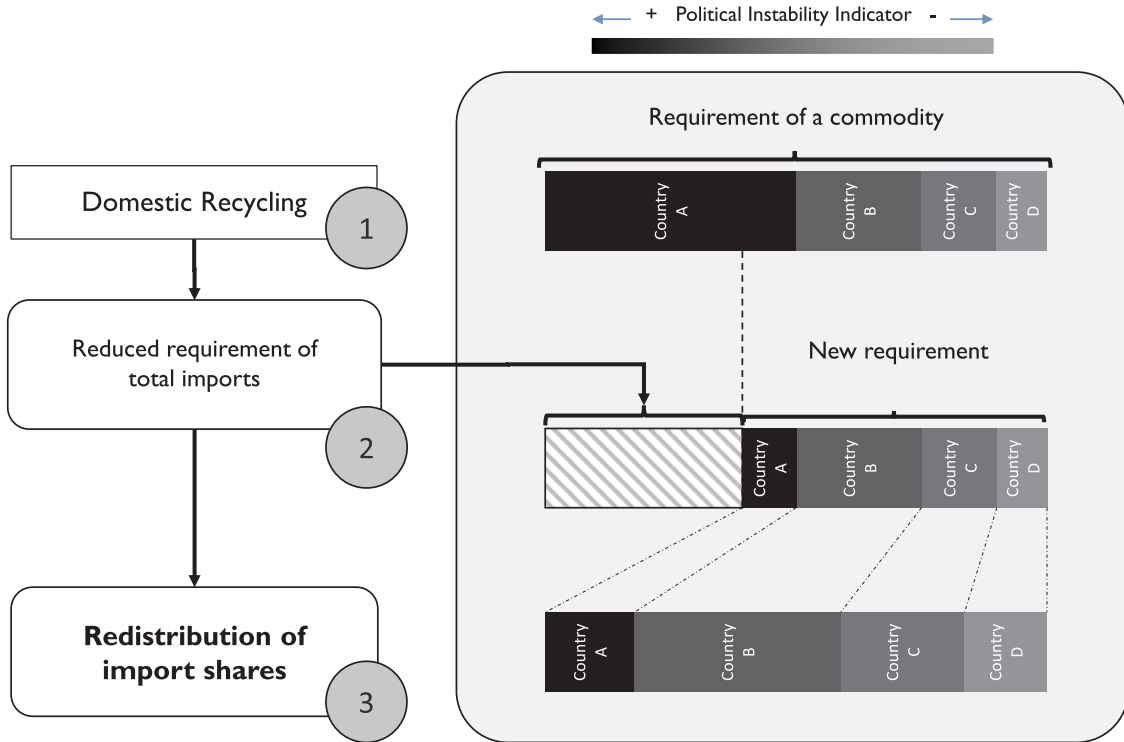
+ Political Instability Indicator -

Requirement of a commodity

Country A

Country B

Country C

Country D

Domestic Recycling

1

Reduced requirement of total imports

2

New requirement

Country A

Country B

Country C

Country D

Redistribution of import shares

3

Country A

Country B

Country C

Country D